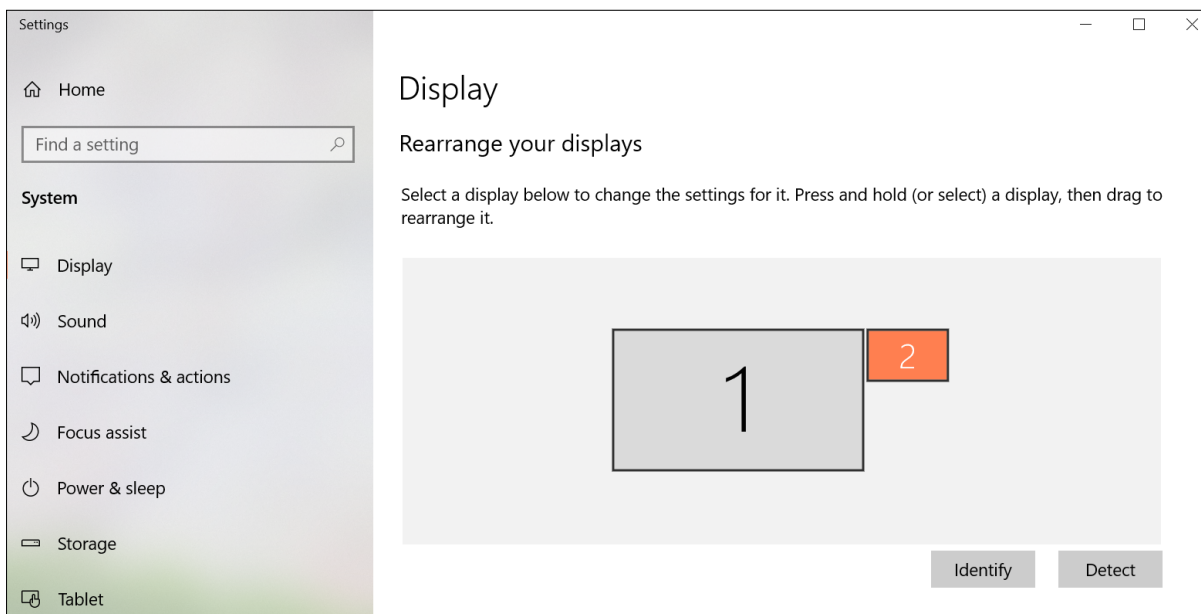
Settings

Home

Find a setting

System

Display

Sound

Notifications & actions

Focus assist

Power & sleep

Storage

Tablet

Display

Rearrange your displays

Select a display below to change the settings for it. Press and hold (or select) a display, then drag to rearrange it.

1

2

Identify

Detect